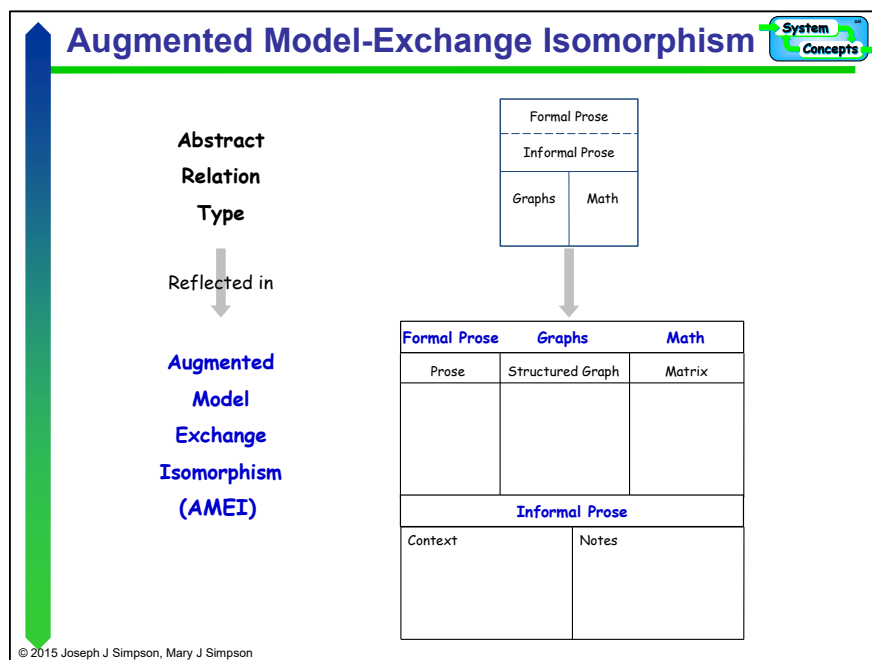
Augmented Model-Exchange Isomorphism

System Concepts

Abstract Relation Type

Reflected in

Augmented Model Exchange Isomorphism (AMEI)

Formal Prose

Informal Prose

| Graphs | Math |
|---|---|

| Formal Prose | Graphs | Math |
|---|---|---|
| Prose | Structured Graph | Matrix |
| | | |

Informal Prose

| Context | Notes |
|---|---|
| | |

© 2015 Joseph J Simpson, Mary J Simpson